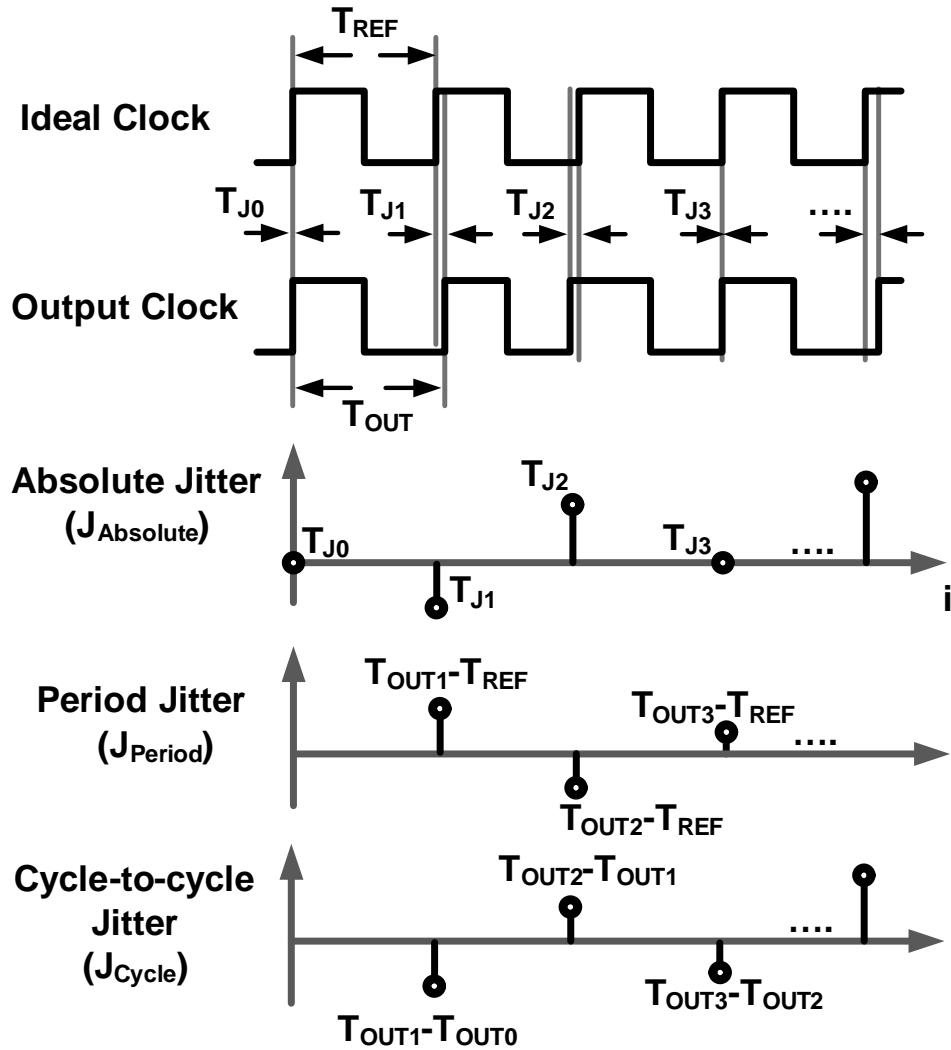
$T_{REF}$

Ideal Clock

$T_{J0}$ $T_{J1}$ $T_{J2}$ $T_{J3}$ ....

Output Clock

$T_{OUT}$

Absolute Jitter ($J_{Absolute}$)

$T_{J2}$ $T_{J0}$ $T_{J3}$ .... $T_{J1}$ i

Period Jitter ($J_{Period}$)

$T_{OUT1}$-$T_{REF}$ $T_{OUT3}$-$T_{REF}$ .... $T_{OUT2}$-$T_{REF}$

Cycle-to-cycle Jitter ($J_{Cycle}$)

$T_{OUT2}$-$T_{OUT1}$ .... $T_{OUT3}$-$T_{OUT2}$ $T_{OUT1}$-$T_{OUT0}$